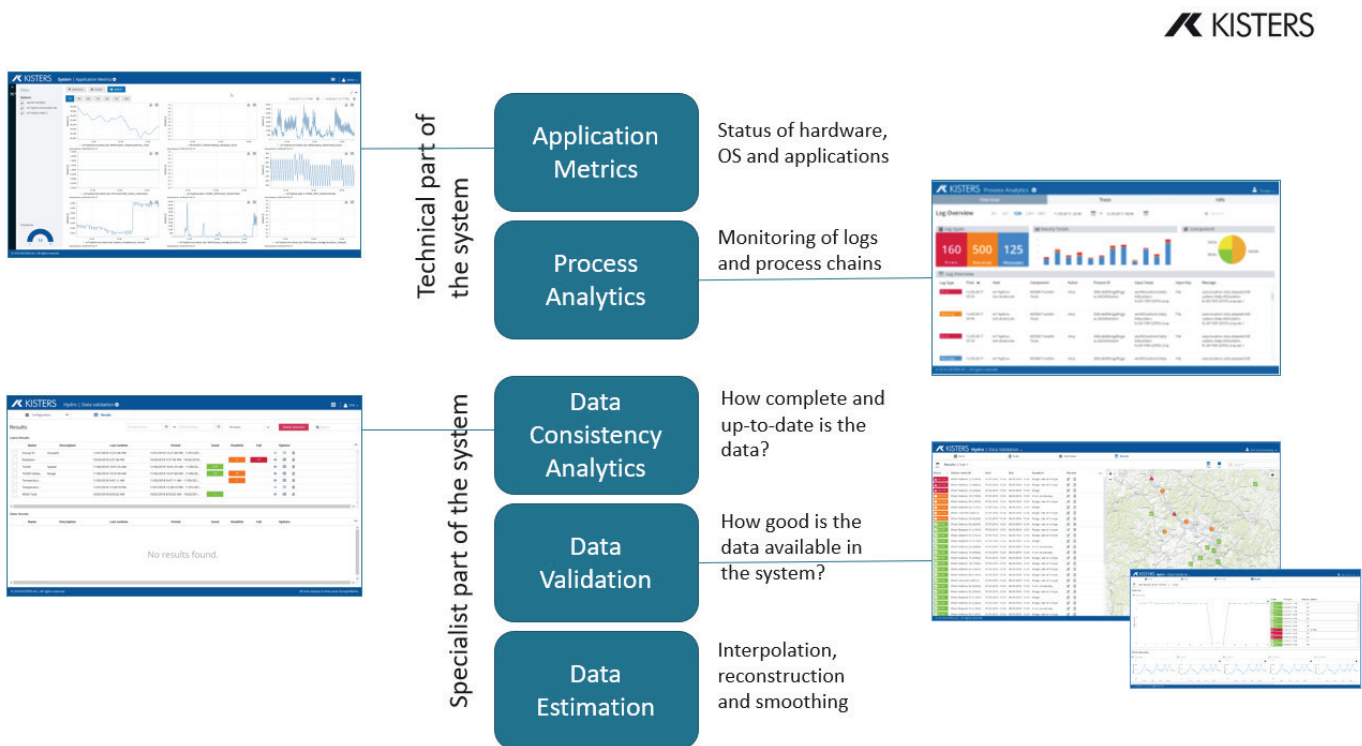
KISTERS

KISTERS System | Application Metrics

Technical part of the system

Application Metrics

Status of hardware, OS and applications

Process Analytics

Monitoring of logs and process chains

KISTERS Process Analytics

Overview Trace Info

Log Overview

160 500 125

KISTERS Hydra | Data validation

Results

No results found.

Specialist part of the system

Data Consistency Analytics

How complete and up-to-date is the data?

Data Validation

How good is the data available in the system?

KISTERS Hydra | Data Validation

Data Estimation

Interpolation, reconstruction and smoothing